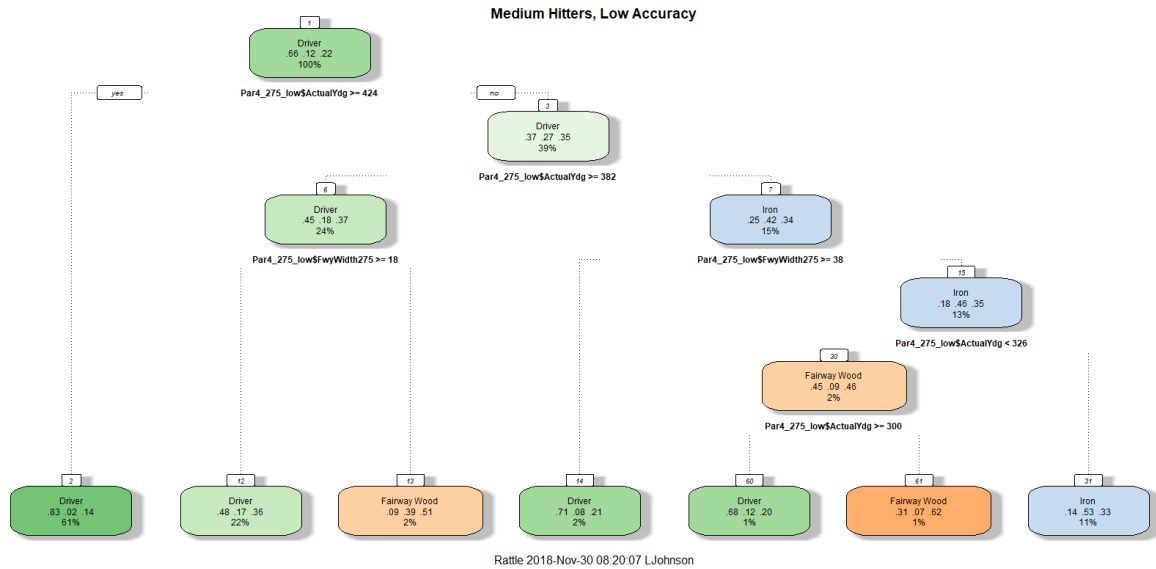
Medium Hitters, Low Accuracy

1
Driver
.66 .12 .22
100%

yes
Par4_275_low$ActualYdg >= 424
no

3
Driver
.37 .27 .35
39%

Par4_275_low$ActualYdg >= 382

6
Driver
.45 .18 .37
24%

Par4_275_low$FwyWidth275 >= 18

7
Iron
.25 .42 .34
15%

Par4_275_low$FwyWidth275 >= 38

15
Iron
.18 .46 .35
13%

Par4_275_low$ActualYdg < 326

30
Fairway Wood
.45 .09 .46
2%

Par4_275_low$ActualYdg >= 300

2
Driver
.83 .02 .14
61%

12
Driver
.48 .17 .36
22%

13
Fairway Wood
.09 .39 .51
2%

14
Driver
.71 .08 .21
2%

60
Driver
.68 .12 .20
1%

61
Fairway Wood
.31 .07 .62
1%

31
Iron
.14 .53 .33
11%

Rattle 2018-Nov-30 08:20:07 LJohnson